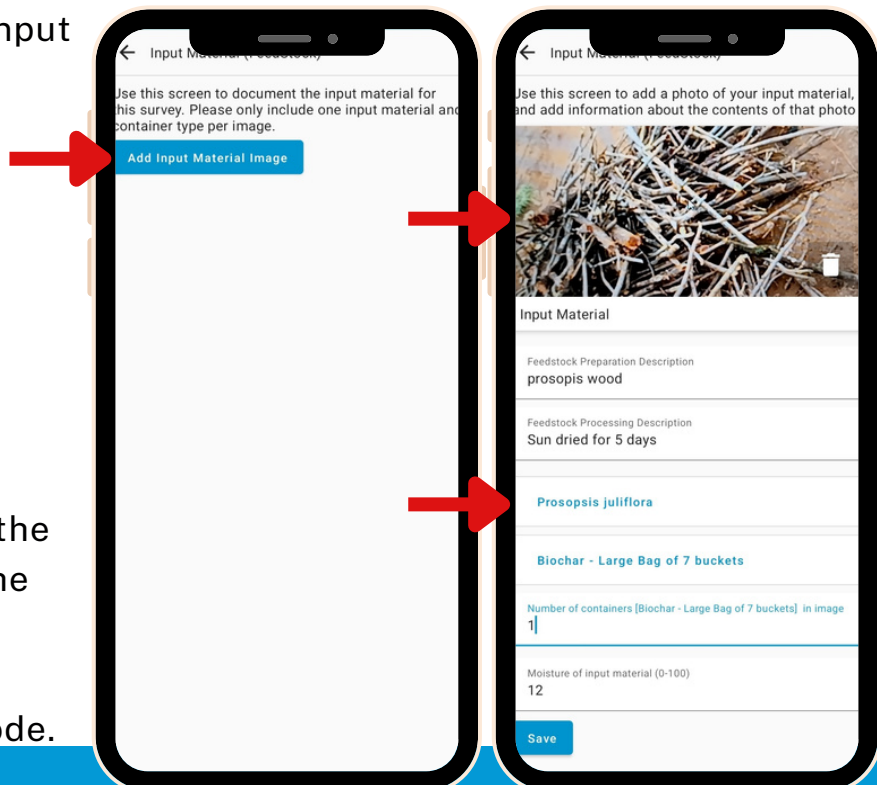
nput

the

ne

ode.

Input Material (Feedstock)

Use this screen to document the input material for this survey. Please only include one input material and container type per image.

Add Input Material Image

Input Material (Feedstock)

Use this screen to add a photo of your input material, and add information about the contents of that photo

Input Material

Feedstock Preparation Description
prosopis wood

Feedstock Processing Description
Sun dried for 5 days

Prosopsis juliflora

Biochar - Large Bag of 7 buckets

Number of containers [Biochar - Large Bag of 7 buckets] in image
1

Moisture of input material (0-100)
12

Save